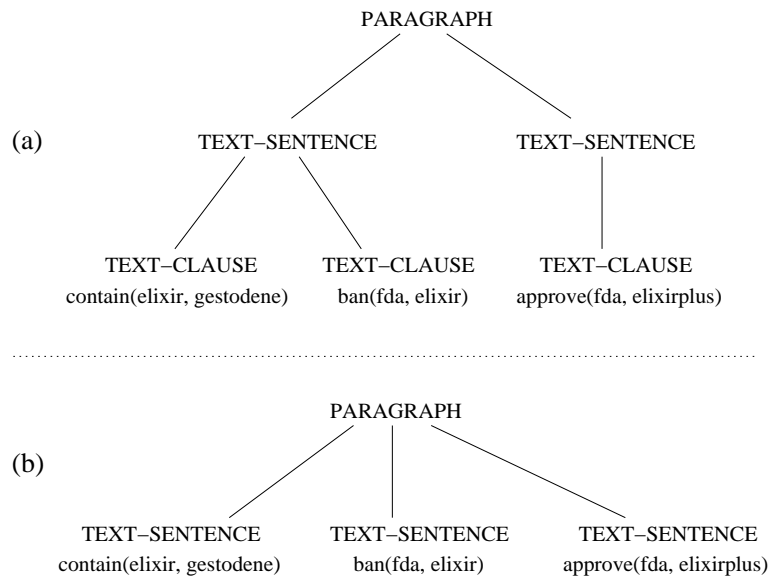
PARAGRAPH

(a)

TEXT–SENTENCE

TEXT–SENTENCE

TEXT–CLAUSE
contain(elixir, gestodene)

TEXT–CLAUSE
ban(fda, elixir)

TEXT–CLAUSE
approve(fda, elixirplus)

PARAGRAPH

(b)

TEXT–SENTENCE
contain(elixir, gestodene)

TEXT–SENTENCE
ban(fda, elixir)

TEXT–SENTENCE
approve(fda, elixirplus)